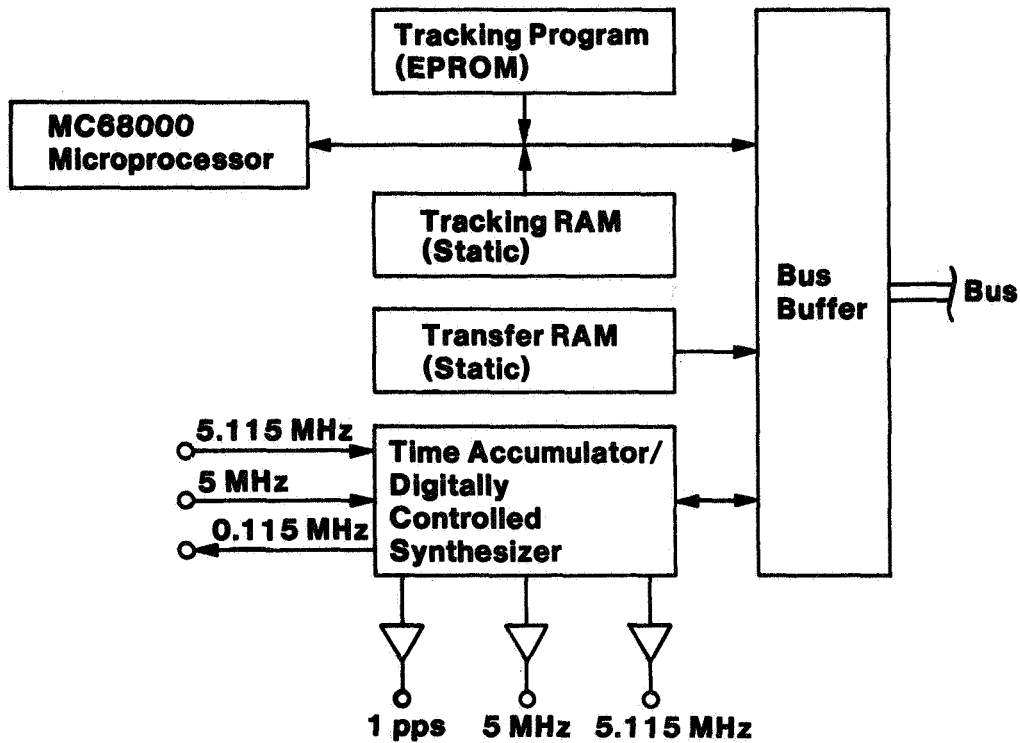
Tracking Program (EPROM)

MC68000 Microprocessor

Tracking RAM (Static)

Bus Buffer

Bus

Transfer RAM (Static)

5.115 MHz

5 MHz

0.115 MHz

Time Accumulator/ Digitally Controlled Synthesizer

1 pps

5 MHz

5.115 MHz